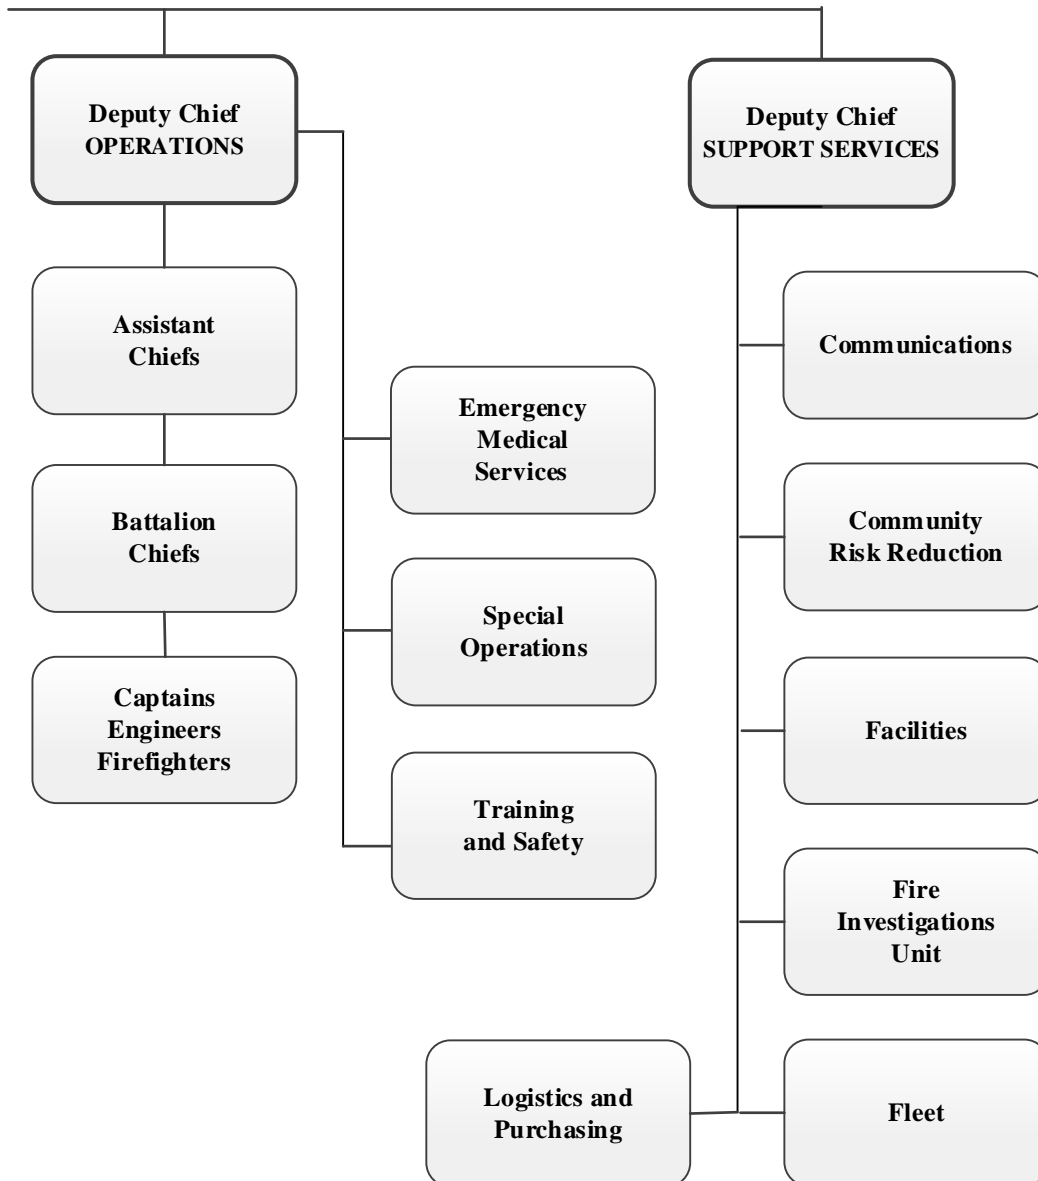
Deputy Chief
OPERATIONS

Assistant Chiefs

Battalion Chiefs

Captains
Engineers
Firefighters

Emergency Medical Services

Special Operations

Training and Safety

Deputy Chief
SUPPORT SERVICES

Communications

Community Risk Reduction

Facilities

Fire Investigations Unit

Logistics and Purchasing

Fleet